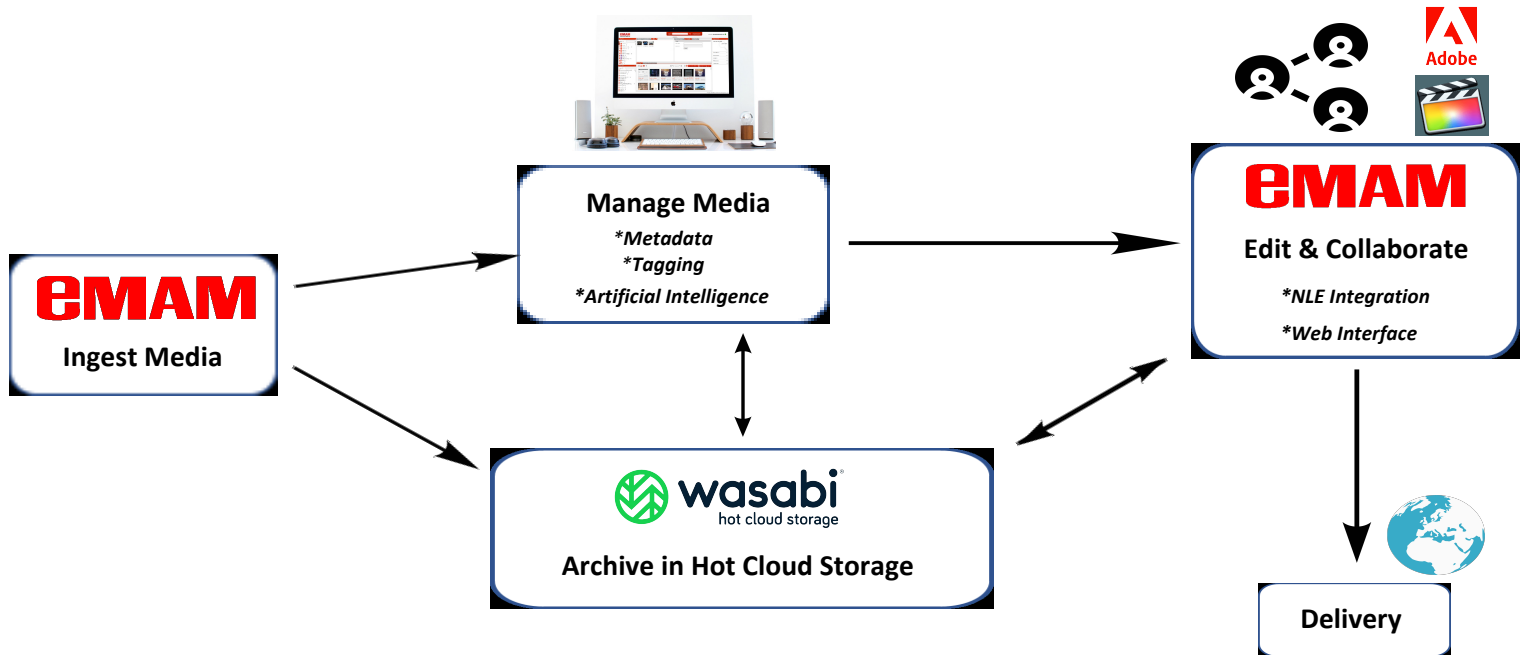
Adobe

eMAM
Ingest Media

Manage Media
*Metadata
*Tagging
*Artificial Intelligence

eMAM
Edit & Collaborate
*NLE Integration
*Web Interface

wasabi
hot cloud storage
Archive in Hot Cloud Storage

Delivery